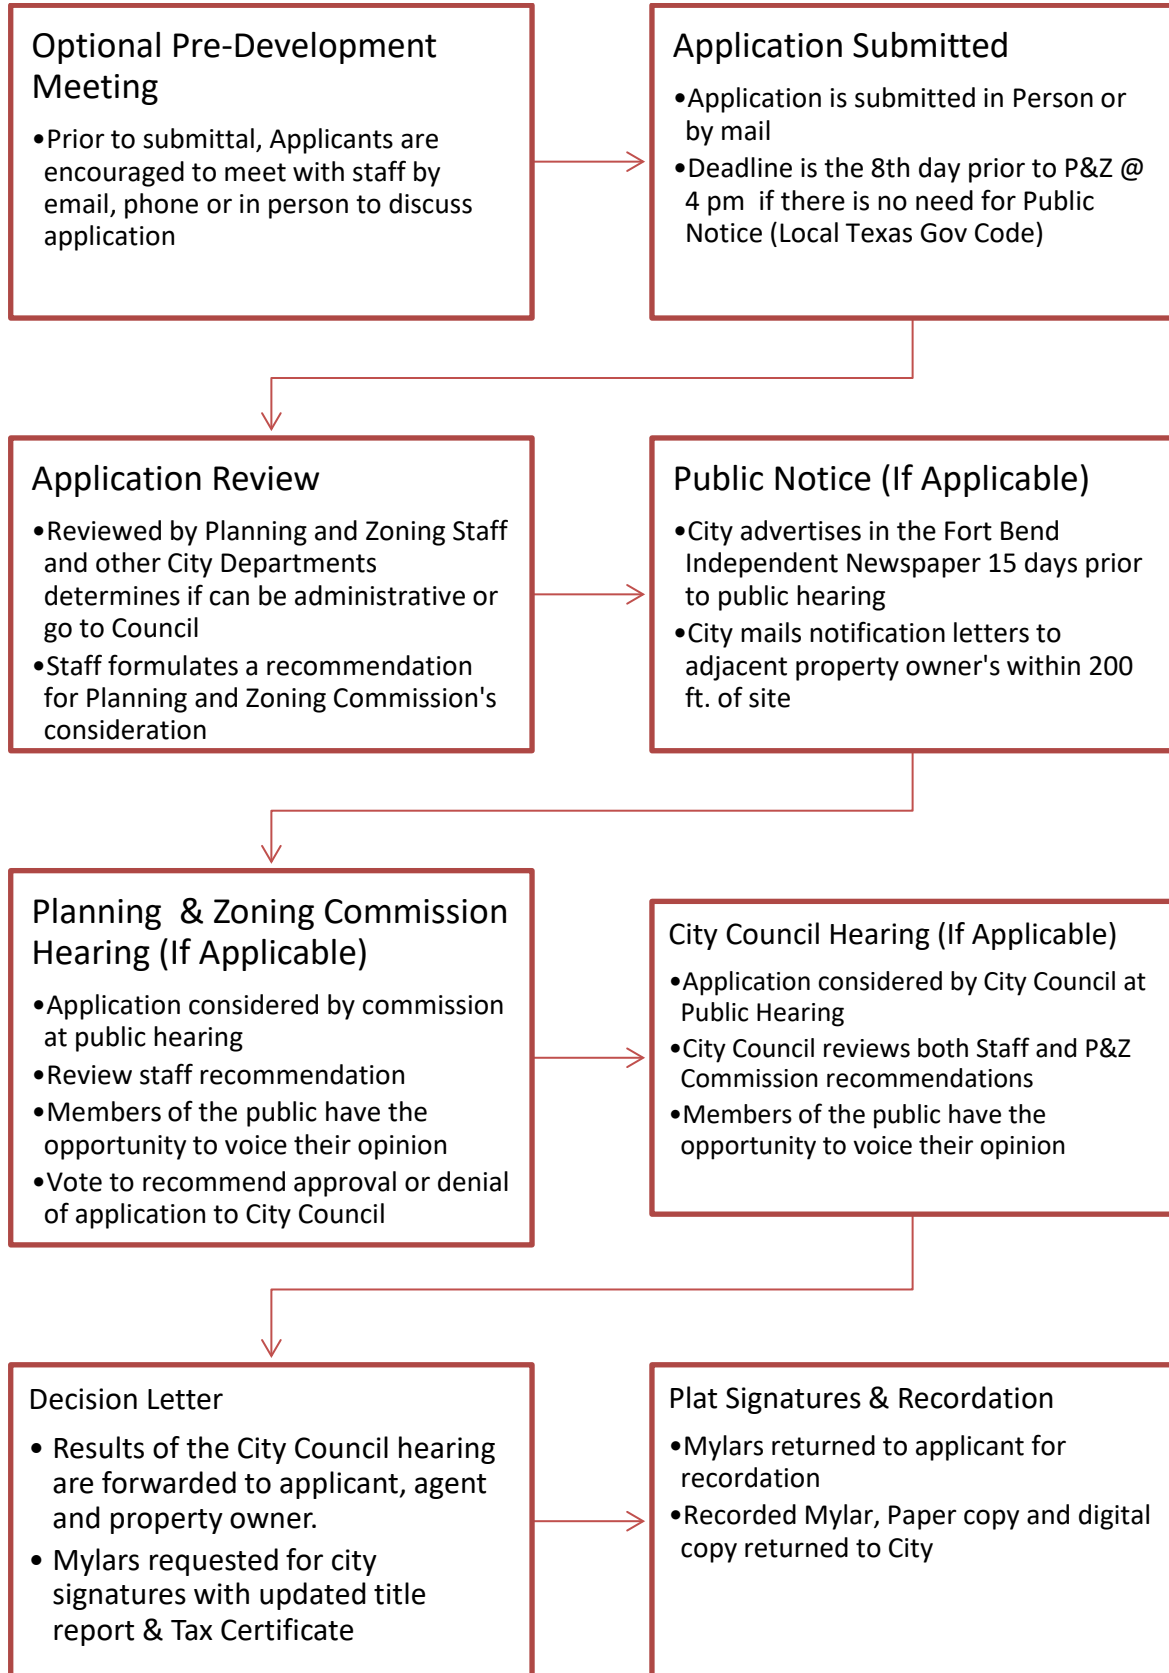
Optional Pre-Development Meeting

•Prior to submittal, Applicants are encouraged to meet with staff by email, phone or in person to discuss application

Application Submitted

•Application is submitted in Person or by mail

•Deadline is the 8th day prior to P&Z @ 4 pm if there is no need for Public Notice (Local Texas Gov Code)

Application Review

•Reviewed by Planning and Zoning Staff and other City Departments determines if can be administrative or go to Council

•Staff formulates a recommendation for Planning and Zoning Commission's consideration

Public Notice (If Applicable)

•City advertises in the Fort Bend Independent Newspaper 15 days prior to public hearing

•City mails notification letters to adjacent property owner's within 200 ft. of site

Planning & Zoning Commission Hearing (If Applicable)

•Application considered by commission at public hearing

•Review staff recommendation

•Members of the public have the opportunity to voice their opinion

•Vote to recommend approval or denial of application to City Council

City Council Hearing (If Applicable)

•Application considered by City Council at Public Hearing

•City Council reviews both Staff and P&Z Commission recommendations

•Members of the public have the opportunity to voice their opinion

Decision Letter

• Results of the City Council hearing are forwarded to applicant, agent and property owner.

• Mylars requested for city signatures with updated title report & Tax Certificate

Plat Signatures & Recordation

•Mylars returned to applicant for recordation

•Recorded Mylar, Paper copy and digital copy returned to City